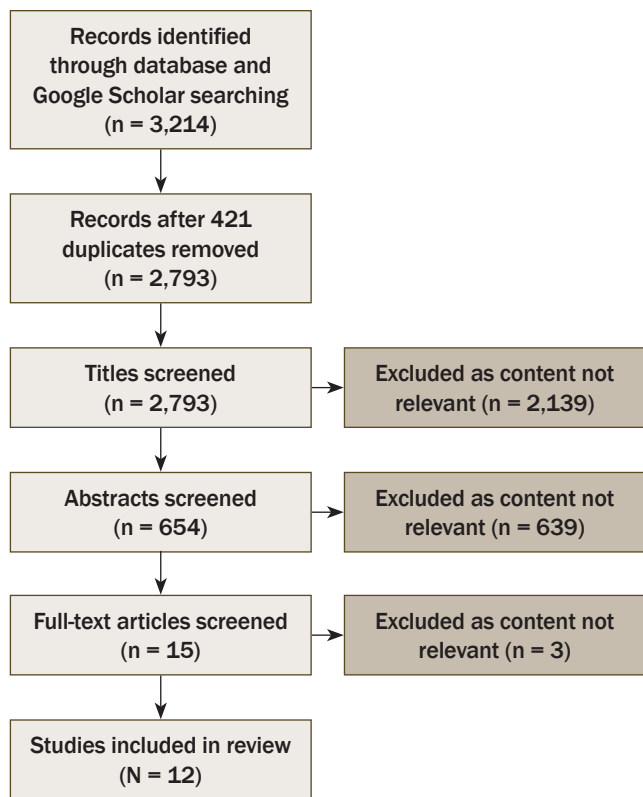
Records identified through database and Google Scholar searching (n = 3,214)

Records after 421 duplicates removed (n = 2,793)

Titles screened (n = 2,793)

Excluded as content not relevant (n = 2,139)

Abstracts screened (n = 654)

Excluded as content not relevant (n = 639)

Full-text articles screened (n = 15)

Excluded as content not relevant (n = 3)

Studies included in review (N = 12)